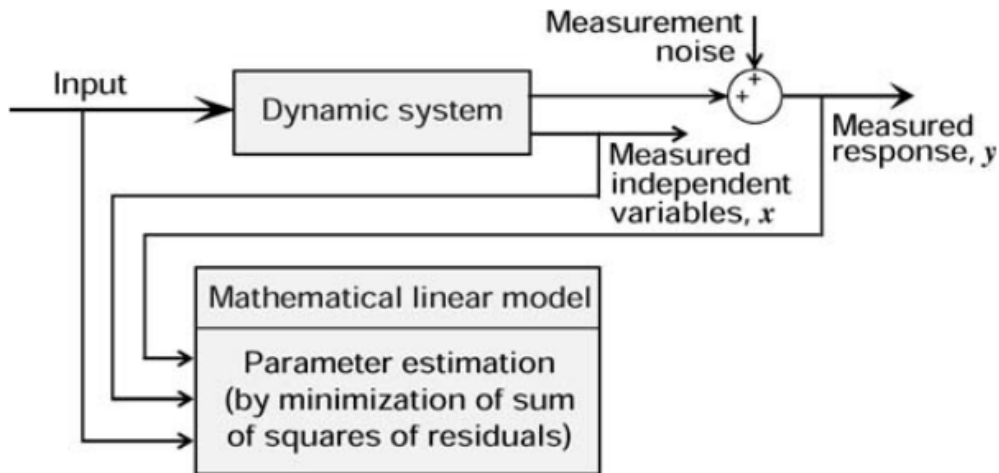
Measurement noise

Input

Dynamic system

+

+

Measured response, $y$

Measured independent variables, $x$

Mathematical linear model

Parameter estimation (by minimization of sum of squares of residuals)